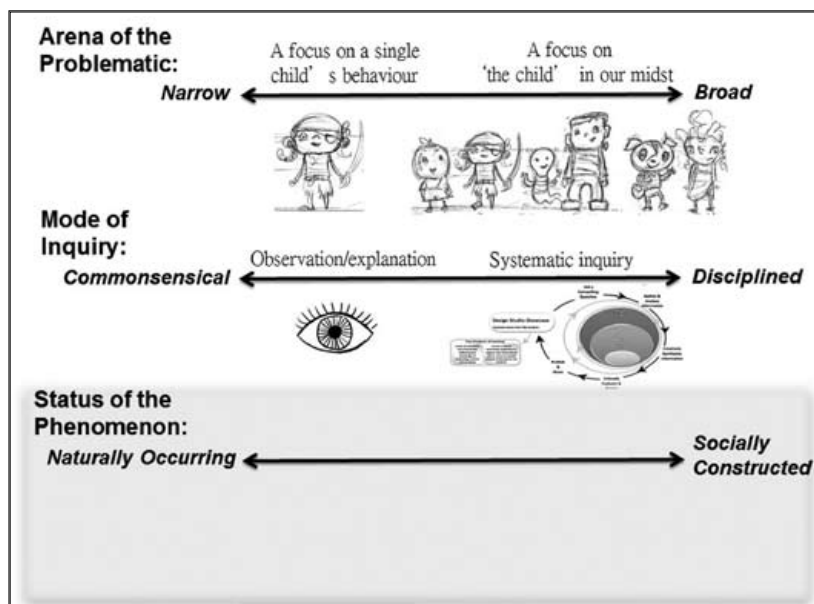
Arena of the Problematic:

A focus on a single child' s behaviour

A focus on 'the child' in our midst

Narrow

Broad

Mode of Inquiry:

Observation/explanation

Systematic inquiry

Commonsensical

Disciplined

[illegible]

Status of the Phenomenon:

Naturally Occurring

Socially Constructed